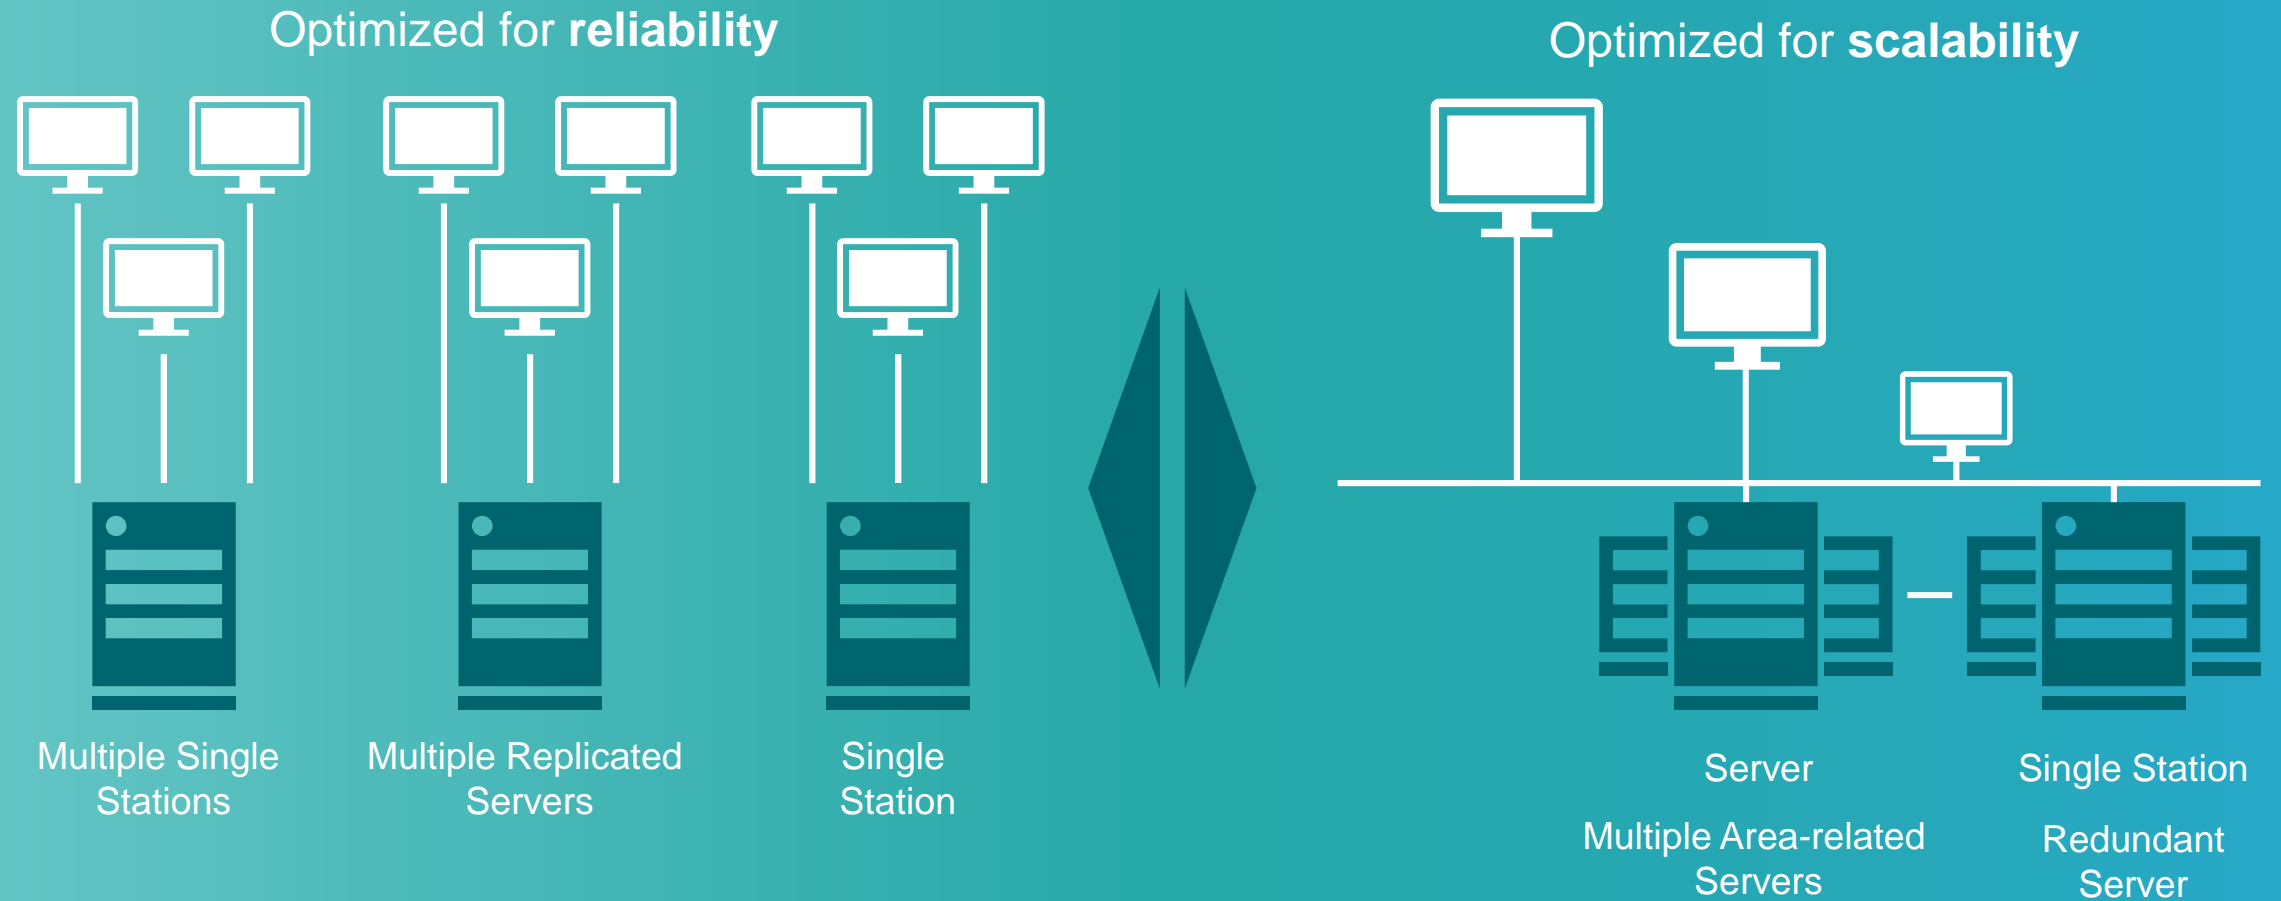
Optimized for **reliability**

Multiple Single Stations

Multiple Replicated Servers

Single Station

Optimized for **scalability**

Server

Multiple Area-related Servers

Single Station

Redundant Server